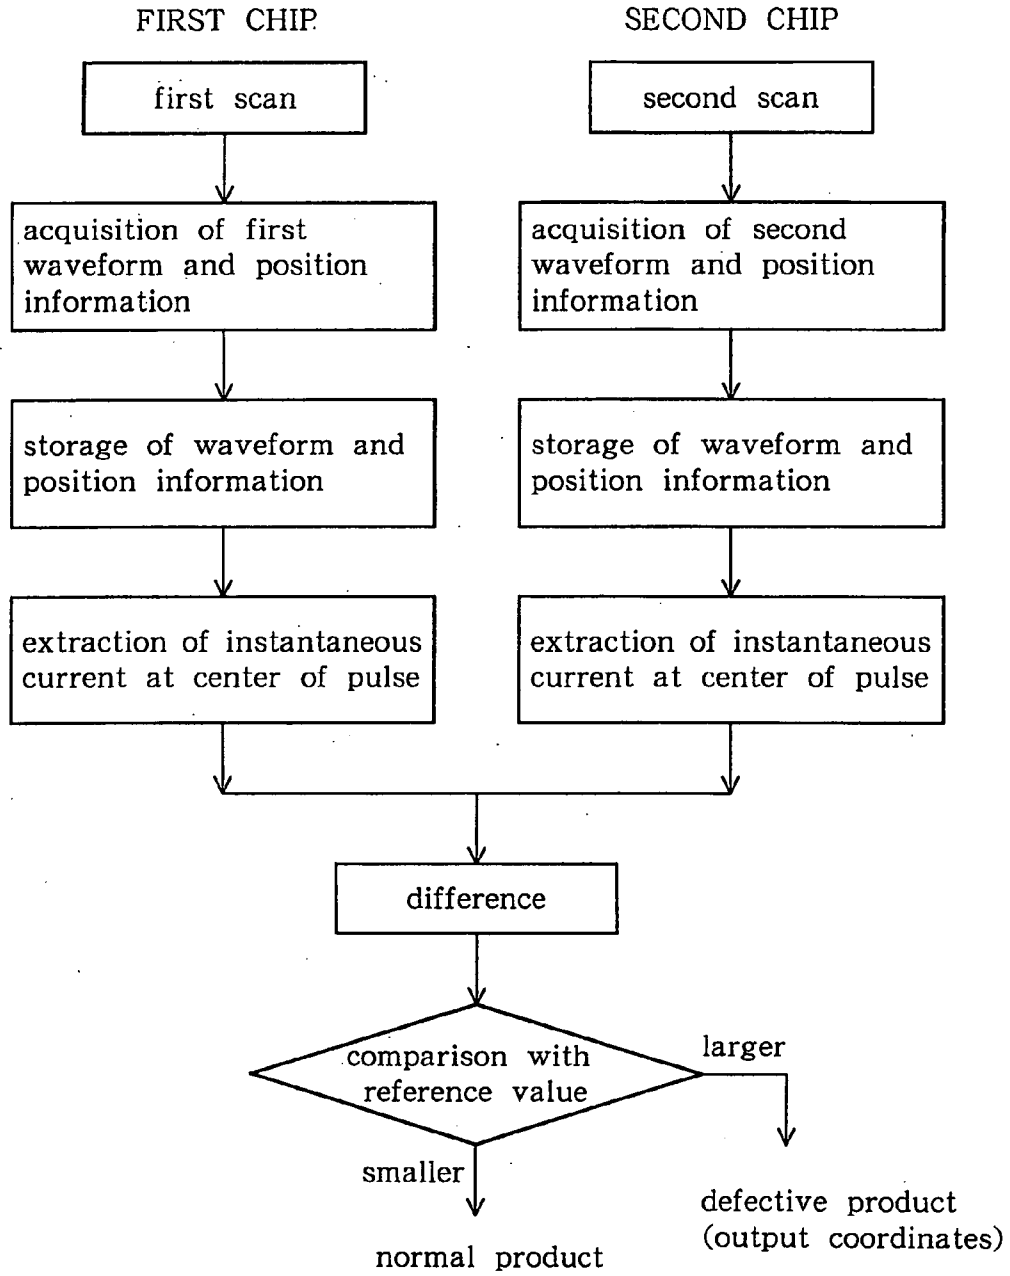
FIRST CHIP.

first scan

acquisition of first waveform and position information

storage of waveform and position information

extraction of instantaneous current at center of pulse

SECOND CHIP

second scan

acquisition of second waveform and position information

storage of waveform and position information

extraction of instantaneous current at center of pulse

difference

comparison with reference value

larger

smaller

defective product (output coordinates)

normal product